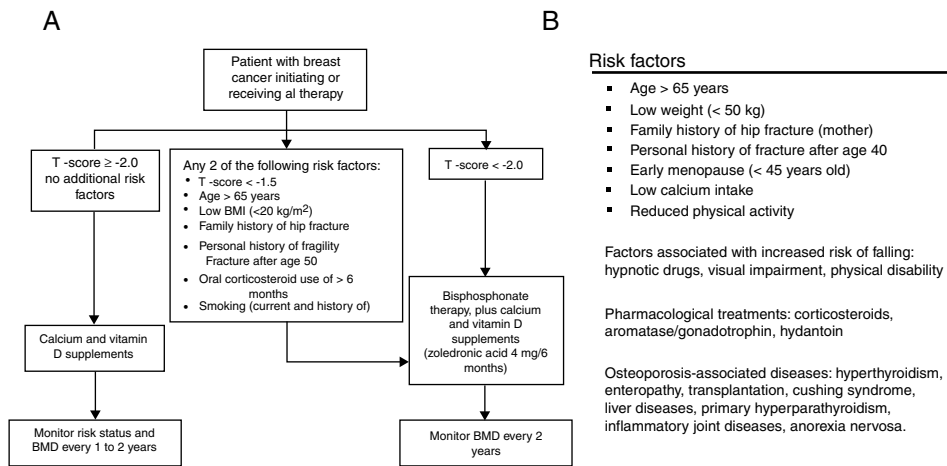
A

Patient with breast cancer initiating or receiving al therapy

T -score ≥ -2.0 no additional risk factors

Any 2 of the following risk factors:
- T -score < -1.5
- Age > 65 years
- Low BMI (<20 kg/m$^2$)
- Family history of hip fracture
- Personal history of fragility Fracture after age 50
- Oral corticosteroid use of > 6 months
- Smoking (current and history of)

T -score < -2.0

Calcium and vitamin D supplements

Bisphosphonate therapy, plus calcium and vitamin D supplements (zoledronic acid 4 mg/6 months)

Monitor risk status and BMD every 1 to 2 years

Monitor BMD every 2 years

B

Risk factors
- Age > 65 years
- Low weight (< 50 kg)
- Family history of hip fracture (mother)
- Personal history of fracture after age 40
- Early menopause (< 45 years old)
- Low calcium intake
- Reduced physical activity

Factors associated with increased risk of falling: hypnotic drugs, visual impairment, physical disability

Pharmacological treatments: corticosteroids, aromatase/gonadotrophin, hydantoin

Osteoporosis-associated diseases: hyperthyroidism, enteropathy, transplantation, cushing syndrome, liver diseases, primary hyperparathyroidism, inflammatory joint diseases, anorexia nervosa.